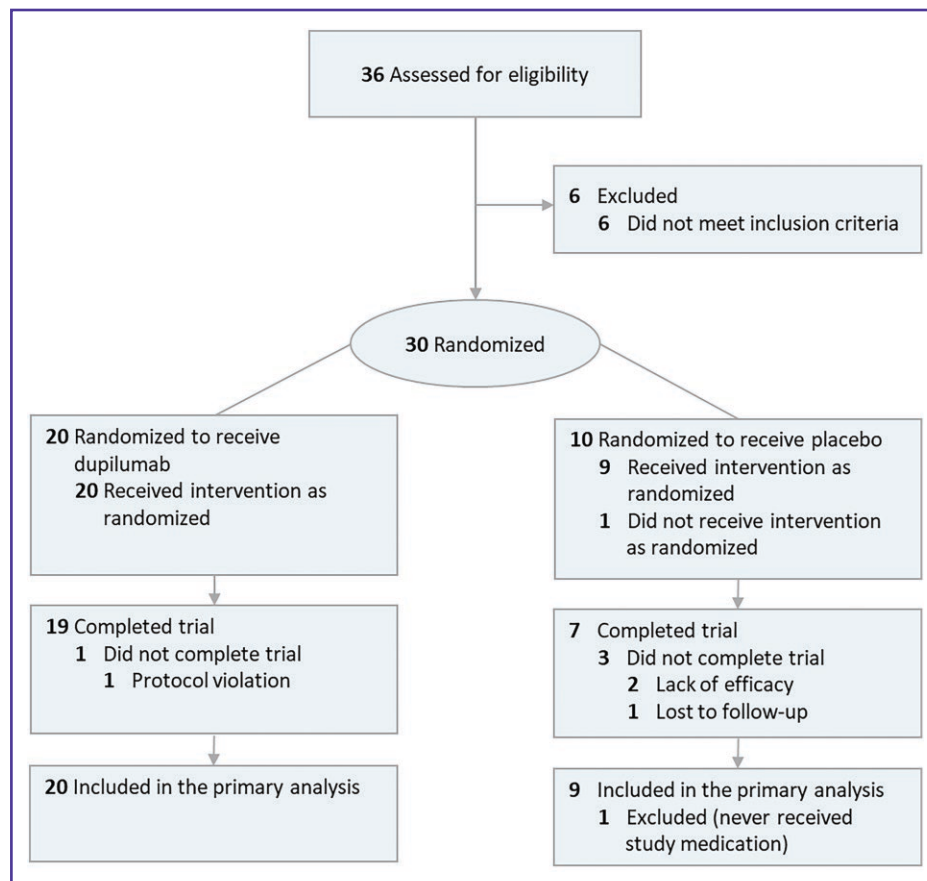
36 Assessed for eligibility

6 Excluded
6 Did not meet inclusion criteria

30 Randomized

20 Randomized to receive dupilumab
20 Received intervention as randomized

19 Completed trial
1 Did not complete trial
1 Protocol violation

20 Included in the primary analysis

10 Randomized to receive placebo
9 Received intervention as randomized
1 Did not receive intervention as randomized

7 Completed trial
3 Did not complete trial
2 Lack of efficacy
1 Lost to follow-up

9 Included in the primary analysis
1 Excluded (never received study medication)